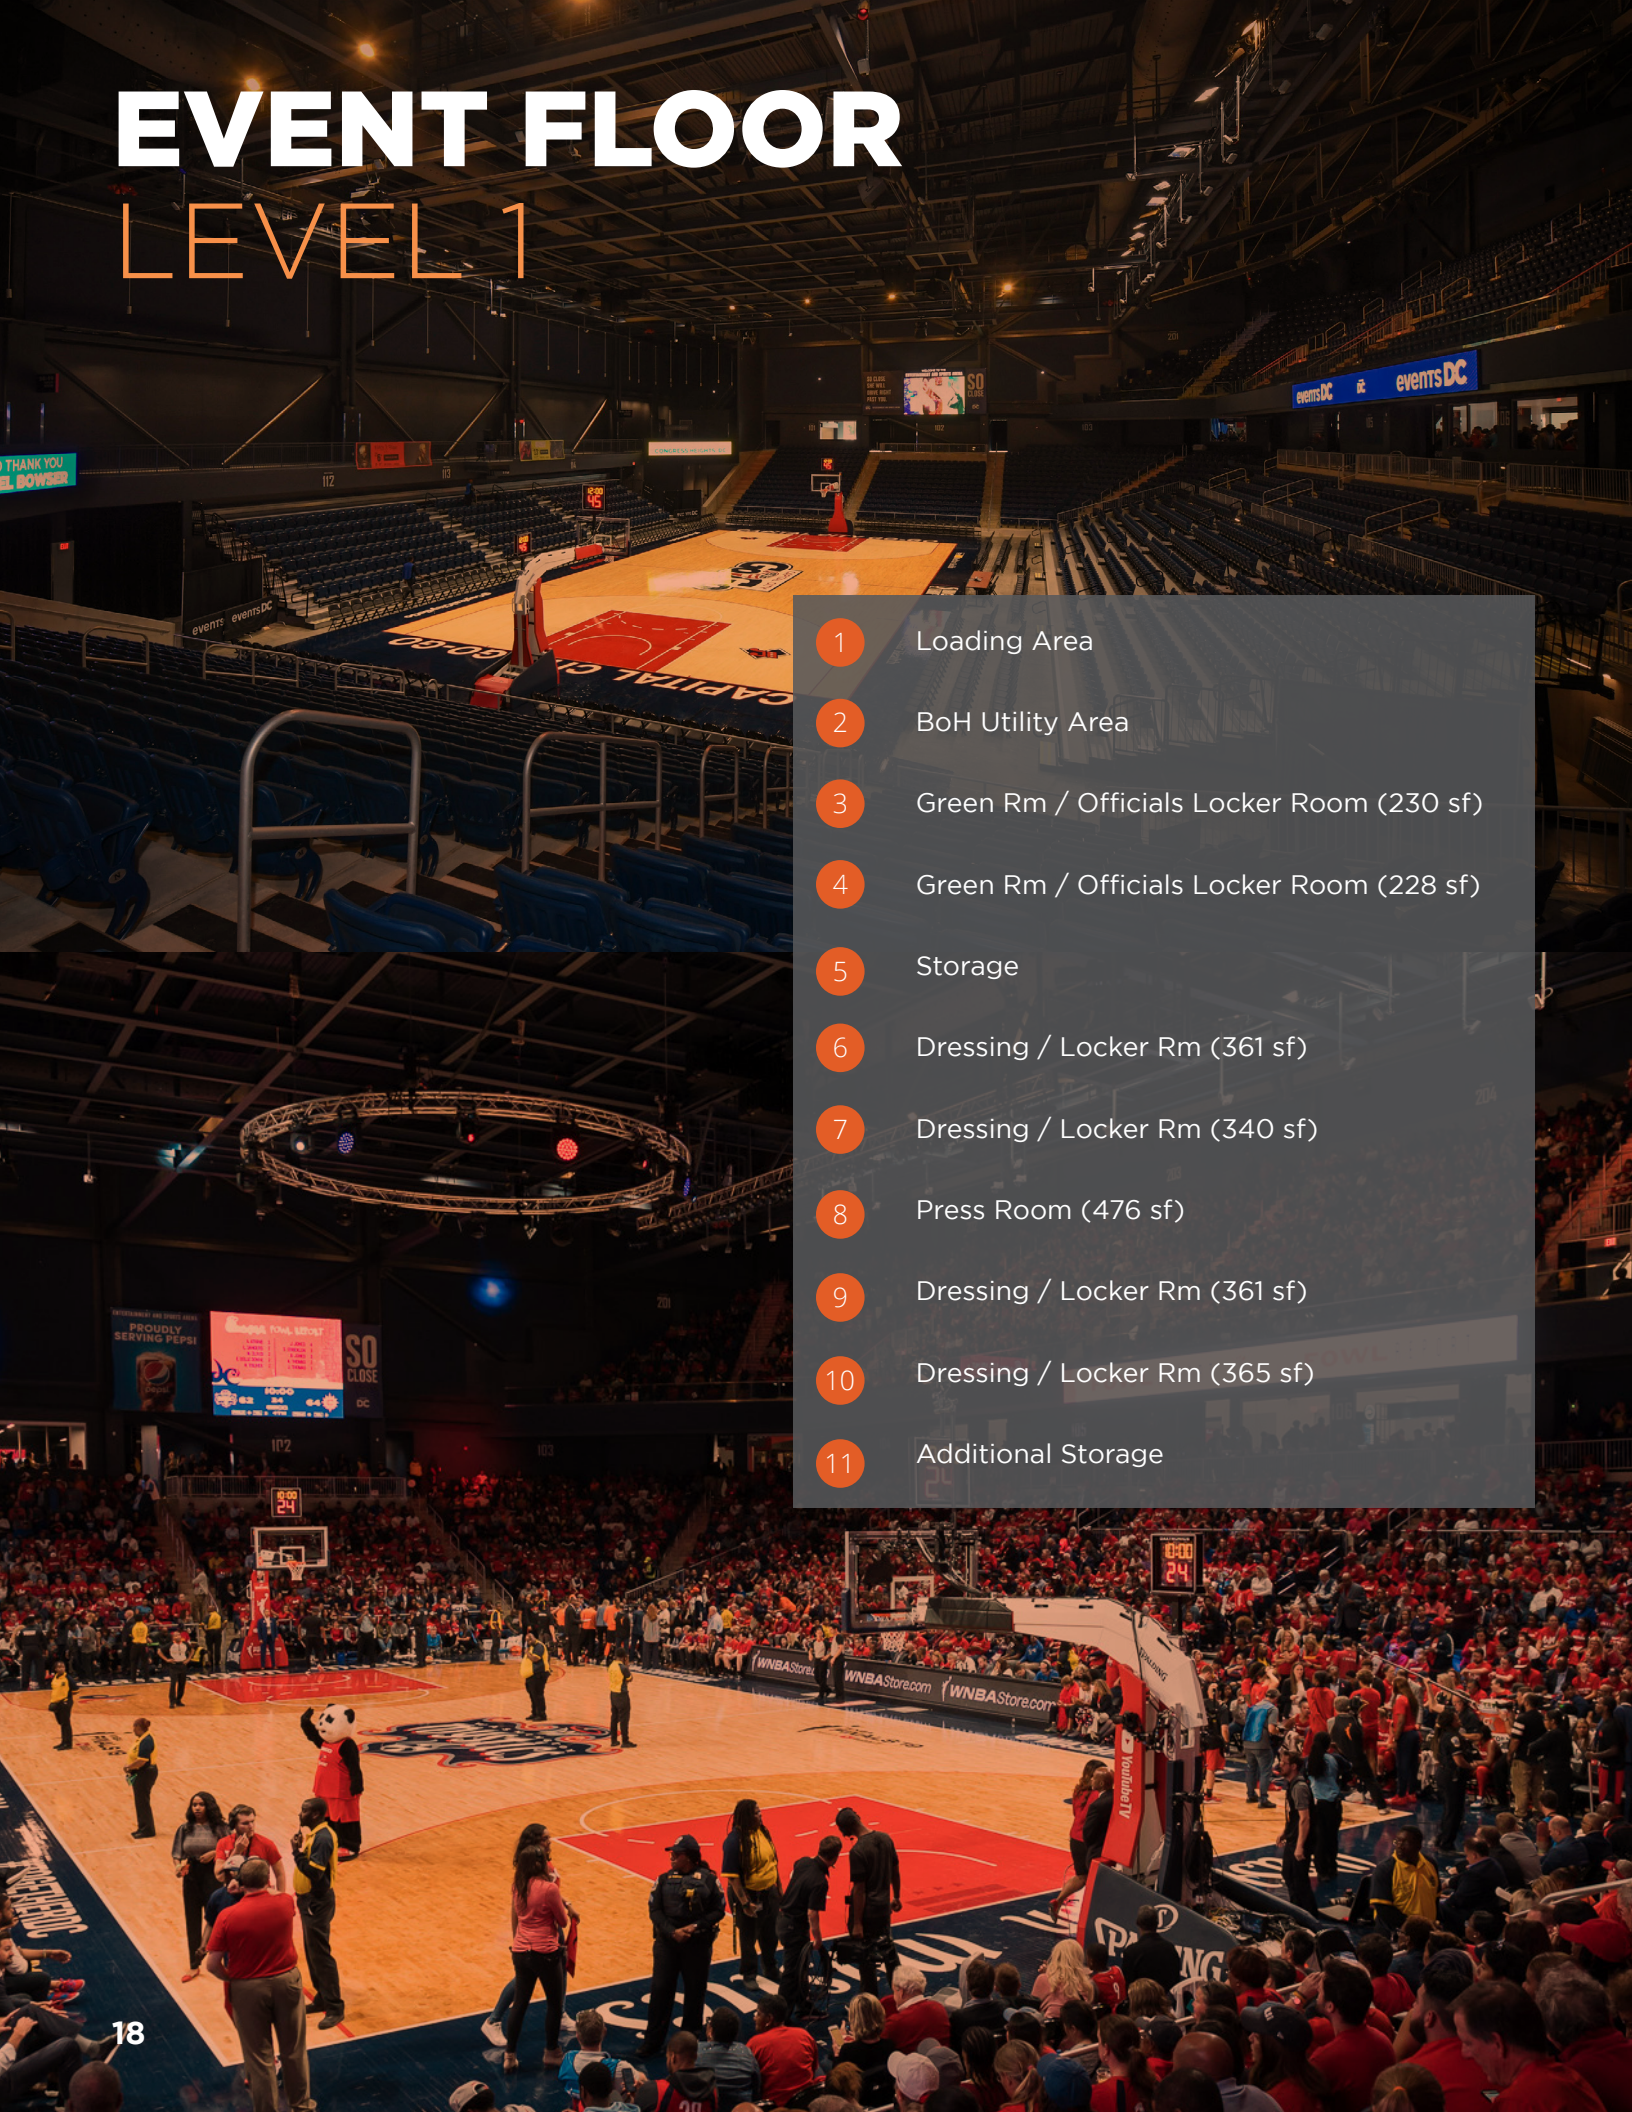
EVENT FLOOR
LEVEL 1

1 Loading Area
2 BoH Utility Area
3 Green Rm / Officials Locker Room (230 sf)
4 Green Rm / Officials Locker Room (228 sf)
5 Storage
6 Dressing / Locker Rm (361 sf)
7 Dressing / Locker Rm (340 sf)
8 Press Room (476 sf)
9 Dressing / Locker Rm (361 sf)
10 Dressing / Locker Rm (365 sf)
11 Additional Storage

THANK YOU
EL BOWSER

eventsDC
eventsDC

CAPITAL GO-GO

PROUDLY SERVING PEPSI

SO CLOSE

WNBAStore.com WNBAStore.com WNBAStore.com

YouTubeTV

SPALDING

18